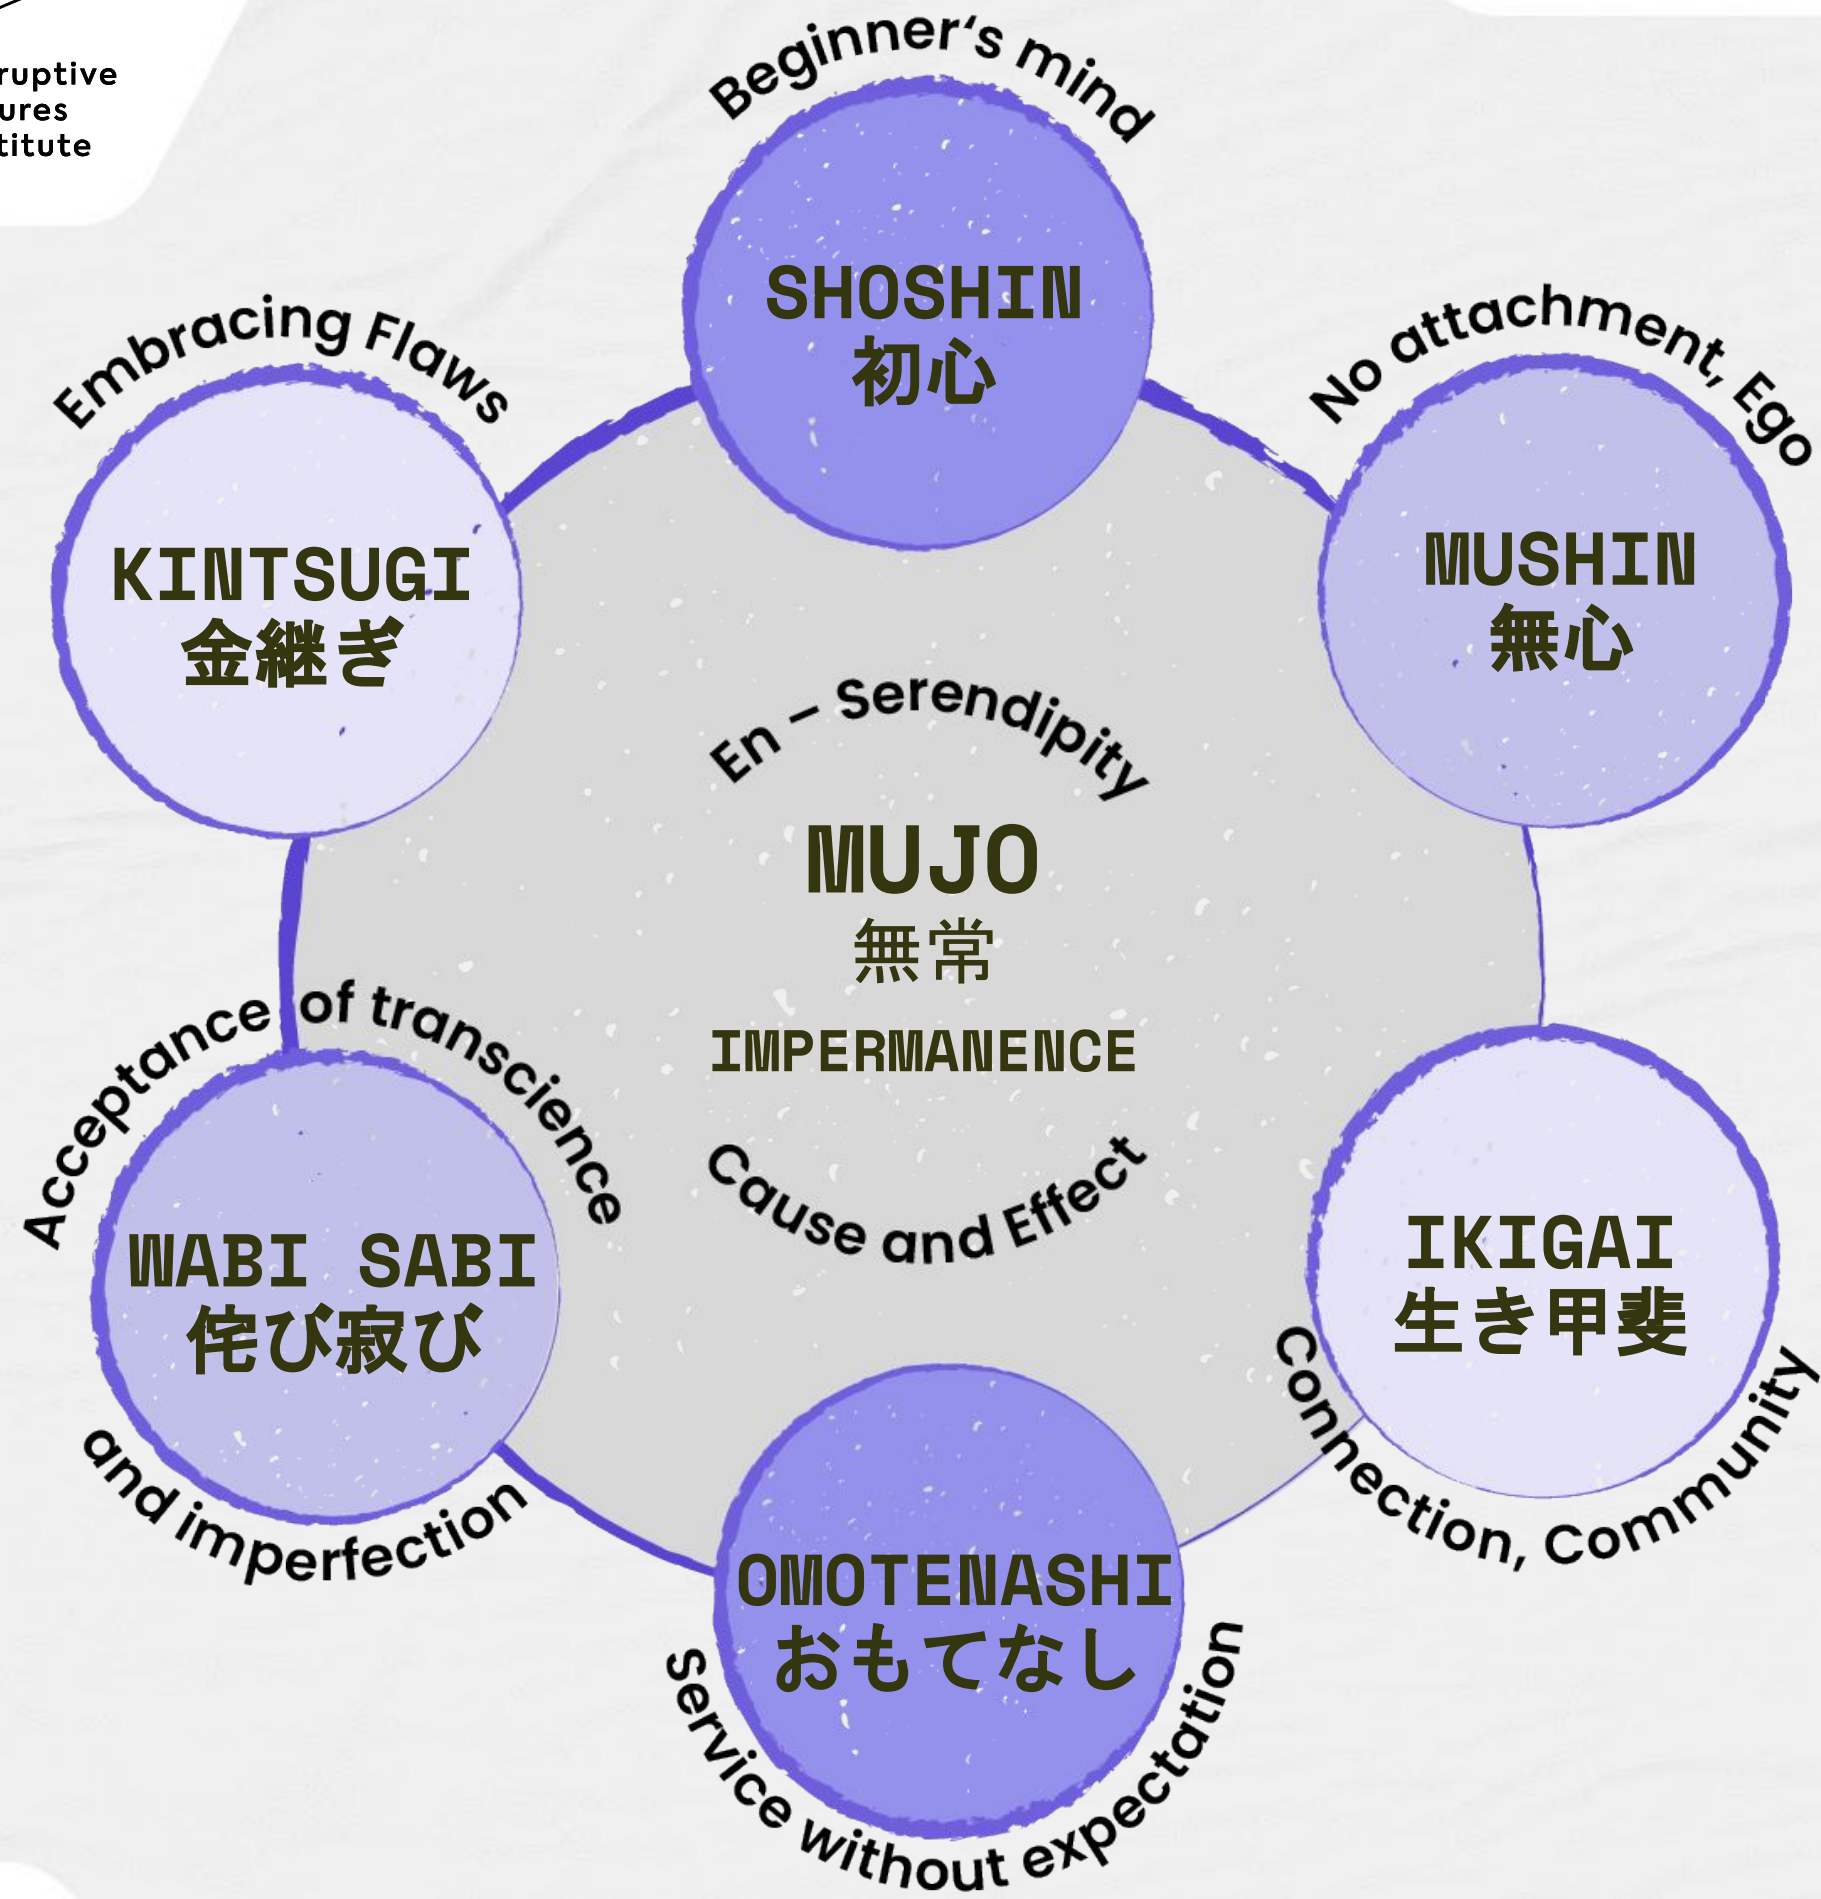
ruptive
ures
titute

Beginner's mind

SHOSHIN
初心

Embracing Flaws

No attachment, Ego

KINTSUGI
金継ぎ

MUSHIN
無心

En – Serendipity

MUJO
無常
IMPERMANENCE

Cause and Effect

Acceptance of transcience

WABI SABI
侘び寂び

and imperfection

IKIGAI
生き甲斐

Connection, Community

OMOTENASHI
おもてなし

Service without expectation